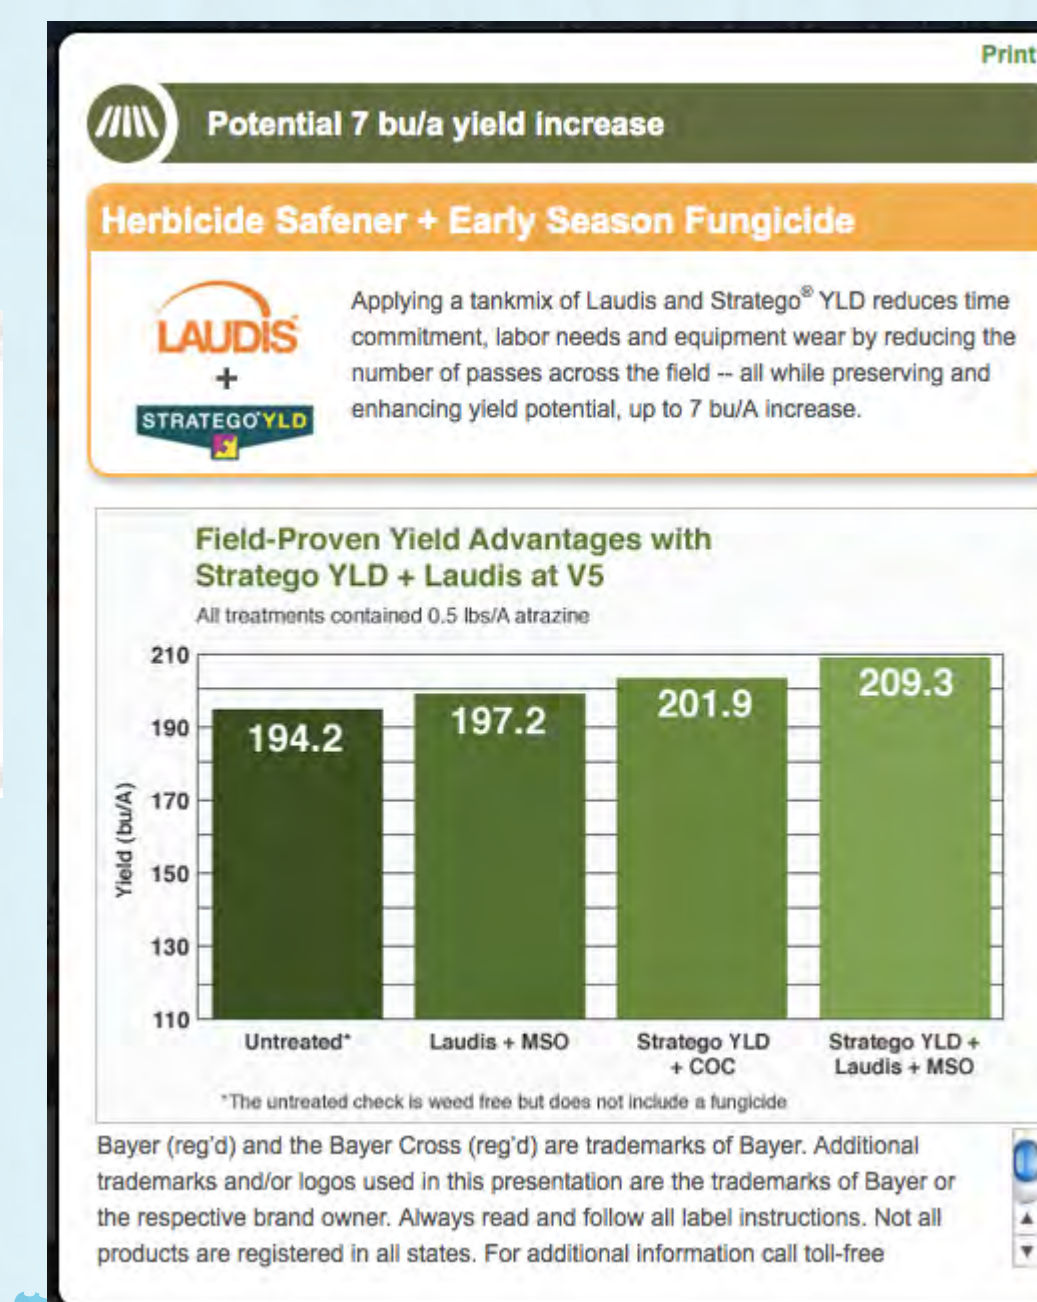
Print

Potential 7 bu/a yield increase

Herbicide Safener + Early Season Fungicide

LAUDIS
+
STRATEGO YLD

Applying a tankmix of Laudis and Stratego® YLD reduces time commitment, labor needs and equipment wear by reducing the number of passes across the field -- all while preserving and enhancing yield potential, up to 7 bu/A increase.

Field-Proven Yield Advantages with Stratego YLD + Laudis at V5

All treatments contained 0.5 lbs/A atrazine

| | Untreated* | Laudis + MSO | Stratego YLD + COC | Stratego YLD + Laudis + MSO |
|---|---|---|---|---|
| Yield (bu/A) | 194.2 | 197.2 | 201.9 | 209.3 |

210
190
170
150
130
110

*The untreated check is weed free but does not include a fungicide

Bayer (reg'd) and the Bayer Cross (reg'd) are trademarks of Bayer. Additional trademarks and/or logos used in this presentation are the trademarks of Bayer or the respective brand owner. Always read and follow all label instructions. Not all products are registered in all states. For additional information call toll-free